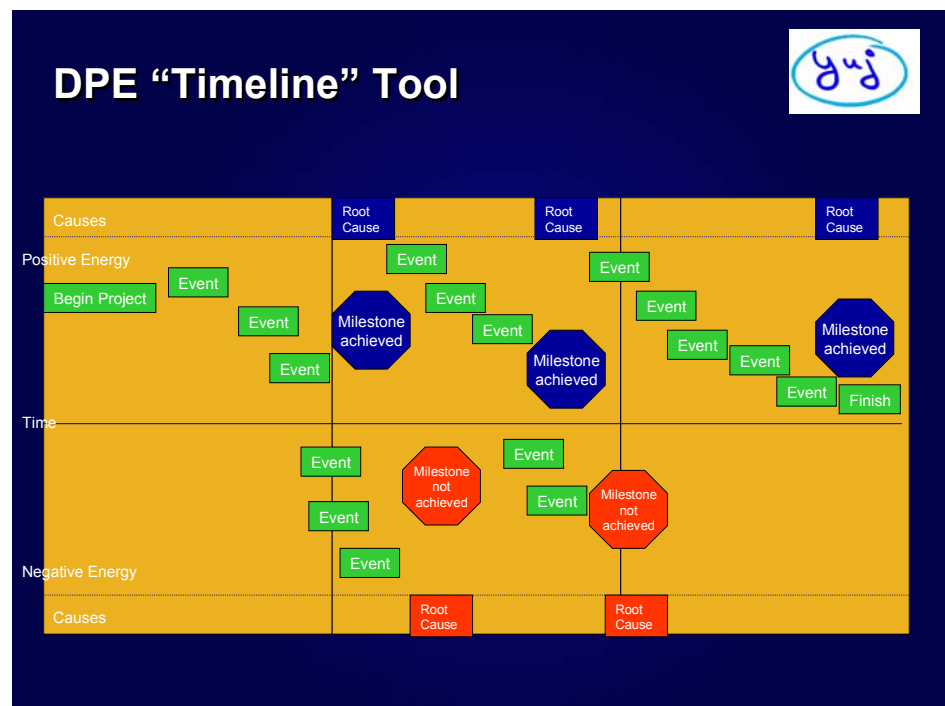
DPE “Timeline” Tool

yuj

Causes
Root Cause
Root Cause
Root Cause

Positive Energy
Event
Event
Begin Project
Event
Event
Event
Event
Event
Event
Event
Event
Event
Event
Milestone achieved
Milestone achieved
Milestone achieved
Finish

Time

Event
Event
Event
Event
Event
Milestone not achieved
Milestone not achieved

Negative Energy

Causes
Root Cause
Root Cause